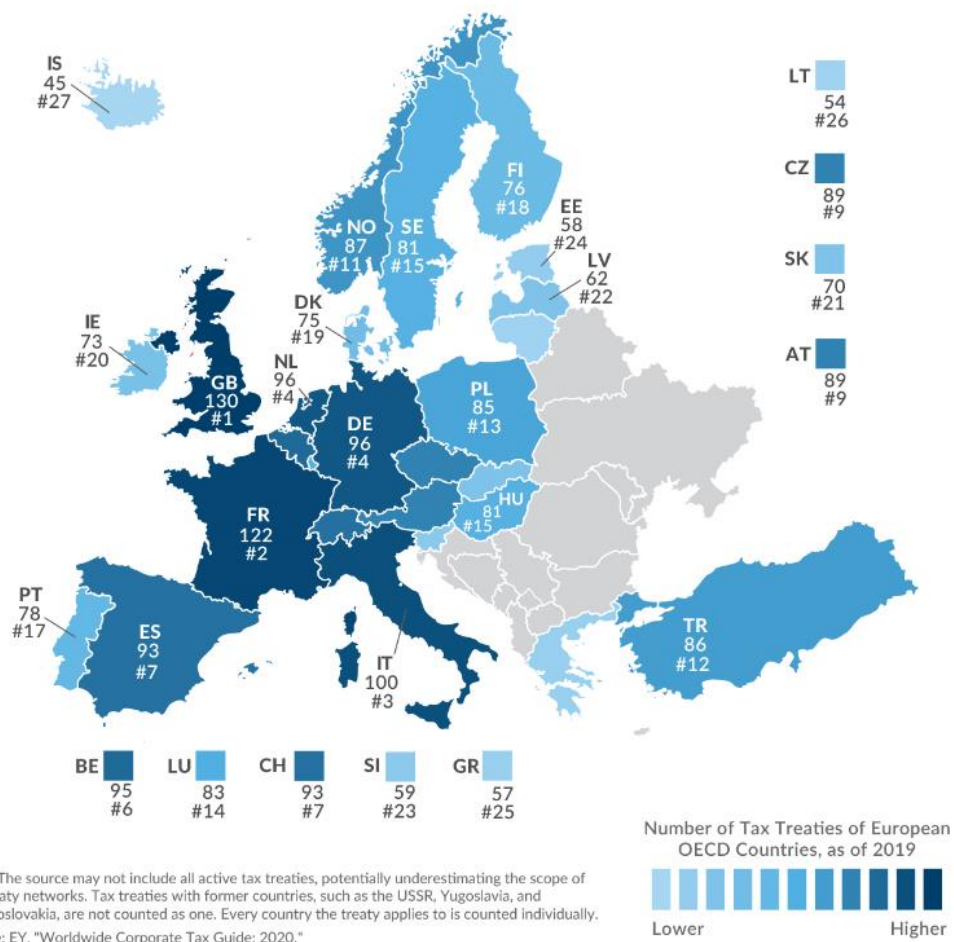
IS
45
#27

LT
54
#26

CZ
89
#9

SK
70
#21

AT
89
#9

FI
76
#18

NO
87
#11

SE
81
#15

EE
58
#24

LV
62
#22

DK
75
#19

IE
73
#20

NL
96
#4

GB
130
#1

PL
85
#13

DE
96
#4

HU
81
#15

FR
122
#2

PT
78
#17

ES
93
#7

IT
100
#3

TR
86
#12

BE
95
#6

LU
83
#14

CH
93
#7

SI
59
#23

GR
57
#25

Number of Tax Treaties of European OECD Countries, as of 2019

Lower

Higher

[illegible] The source may not include all active tax treaties, potentially underestimating the scope of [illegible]aty networks. Tax treaties with former countries, such as the USSR, Yugoslavia, and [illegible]oslovakia, are not counted as one. Every country the treaty applies to is counted individually.

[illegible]: EY, "Worldwide Corporate Tax Guide: 2020."